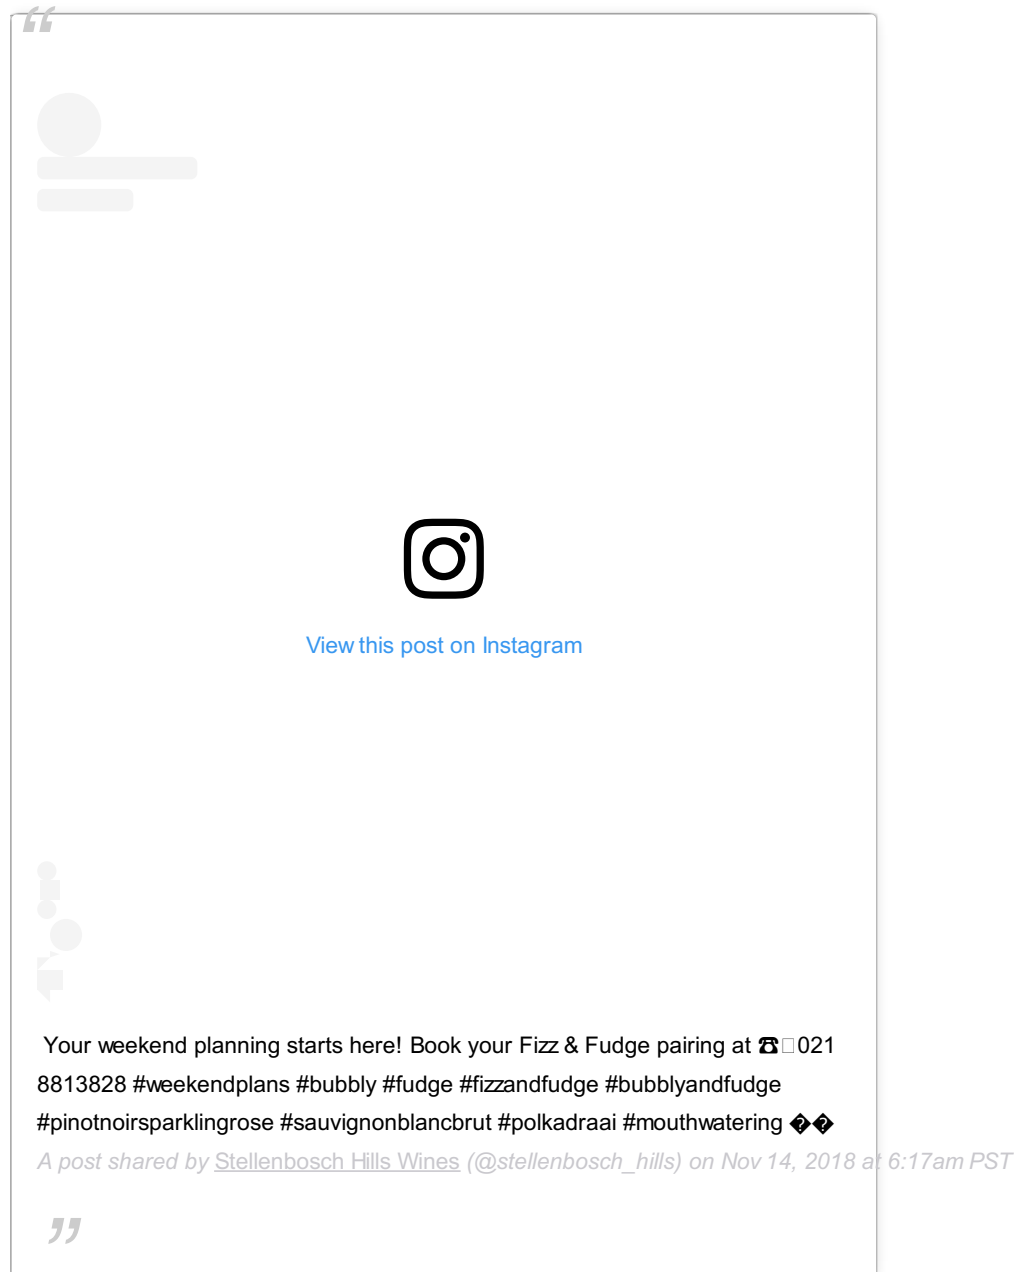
“

View this post on Instagram

Your weekend planning starts here! Book your Fizz & Fudge pairing at ☎ 021 8813828 #weekendplans #bubbly #fudge #fizzandfudge #bubblyandfudge #pinotnoirsparklingrose #sauvignonblancbrut #polkadraai #mouthwatering ��

A post shared by Stellenbosch Hills Wines (@stellenbosch_hills) on Nov 14, 2018 at 6:17am PST

”